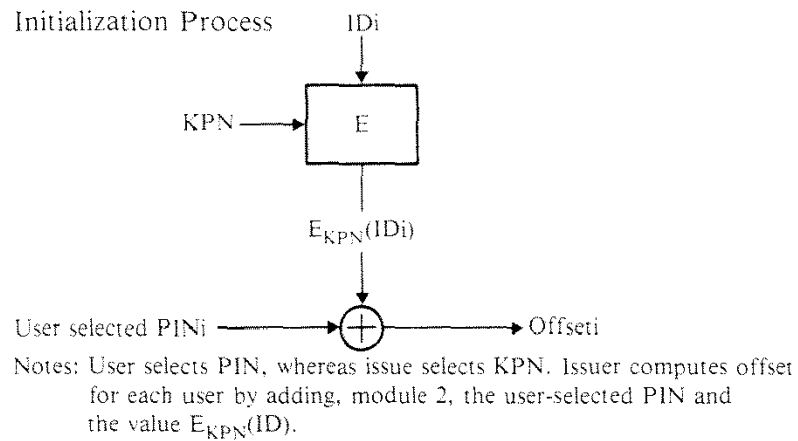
Initialization Process

IDi

KPN

E

$E_{KPN}(IDi)$

User selected PINi

Offseti

Notes: User selects PIN, whereas issue selects KPN. Issuer computes offset for each user by adding, module 2, the user-selected PIN and the value $E_{KPN}(ID)$.